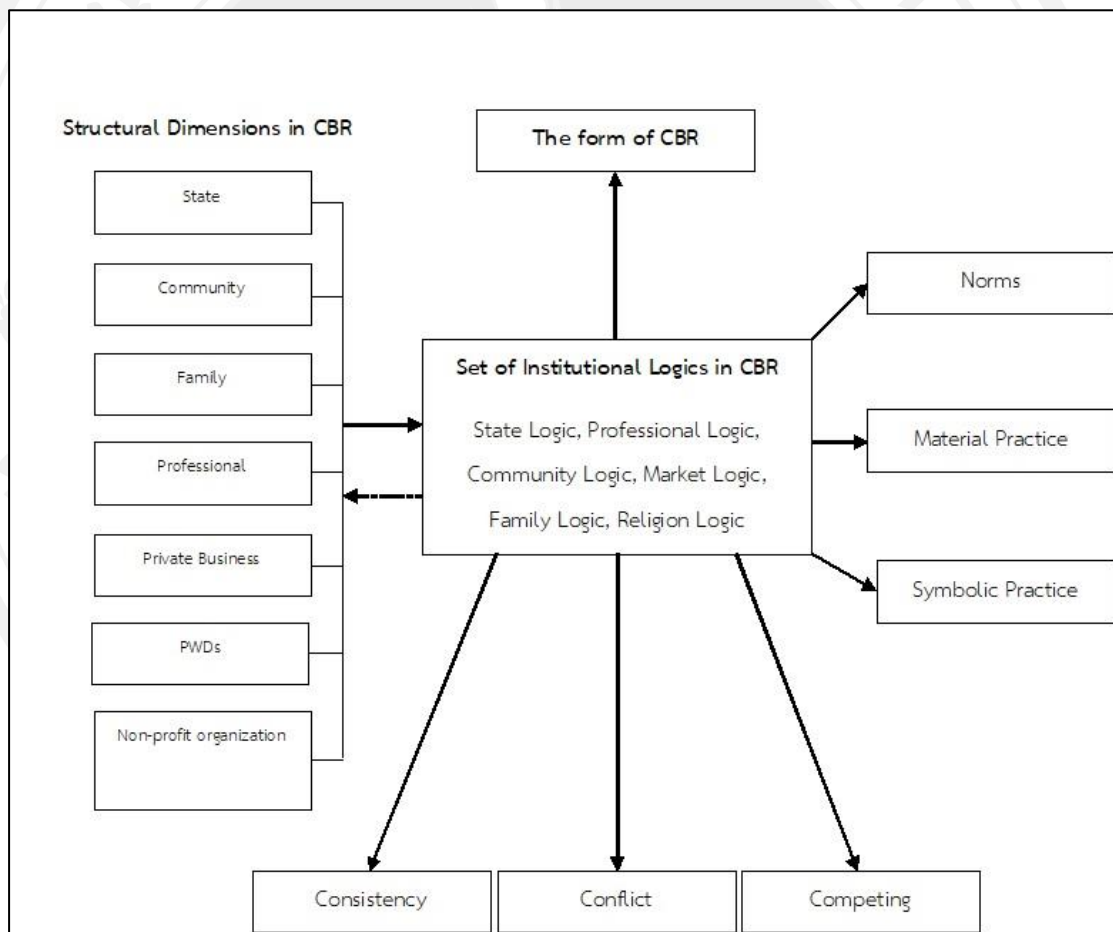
Structural Dimensions in CBR

State

Community

Family

Professional

Private Business

PWDs

Non-profit organization

The form of CBR

Set of Institutional Logics in CBR

State Logic, Professional Logic, Community Logic, Market Logic, Family Logic, Religion Logic

Norms

Material Practice

Symbolic Practice

Consistency

Conflict

Competing